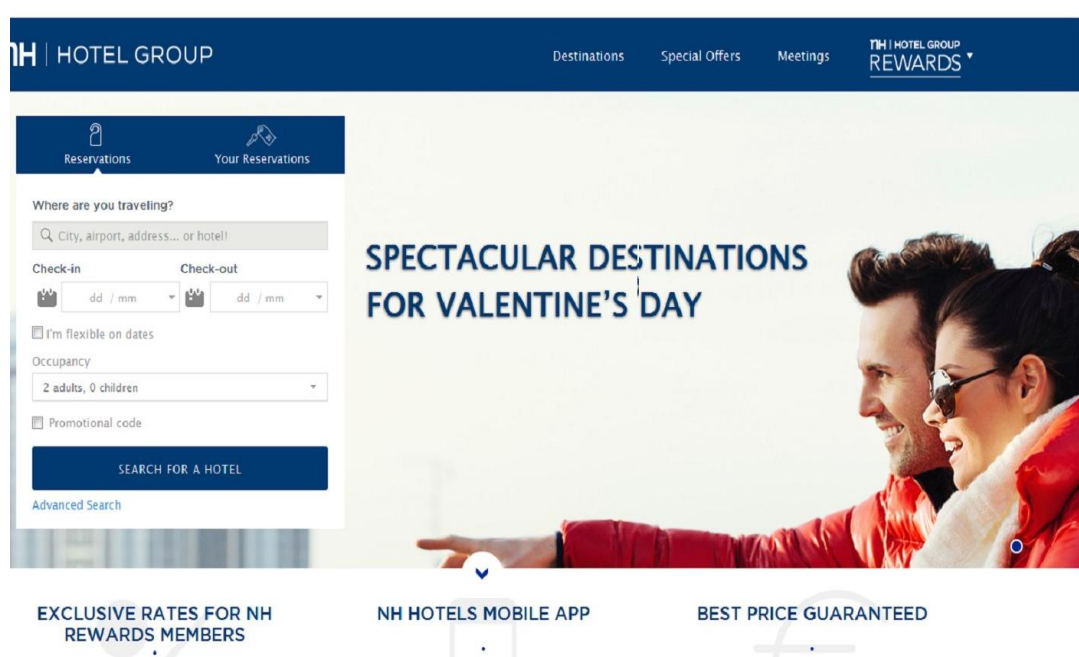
NH | HOTEL GROUP

Destinations Special Offers Meetings NH | HOTEL GROUP REWARDS

Reservations Your Reservations

Where are you traveling?

City, airport, address... or hotel!

Check-in Check-out

dd / mm dd / mm

I'm flexible on dates

Occupancy

2 adults, 0 children

Promotional code

SEARCH FOR A HOTEL

Advanced Search

SPECTACULAR DESTINATIONS FOR VALENTINE'S DAY

EXCLUSIVE RATES FOR NH REWARDS MEMBERS

NH HOTELS MOBILE APP

BEST PRICE GUARANTEED